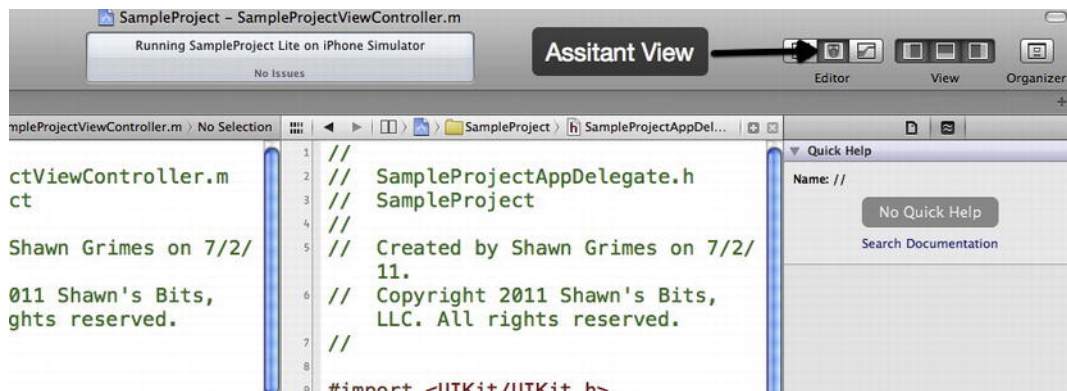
SampleProject – SampleProjectViewController.m

Running SampleProject Lite on iPhone Simulator

No Issues

Assitant View

Editor

View

Organizer

mpleProjectViewController.m 〉 No Selection

SampleProject 〉 SampleProjectAppDel...

Quick Help

Name: //

No Quick Help

Search Documentation

ctViewController.m
ct

Shawn Grimes on 7/2/

011 Shawn's Bits,
ghts reserved.

1 //
2 // SampleProjectAppDelegate.h
3 // SampleProject
4 //
5 // Created by Shawn Grimes on 7/2/11.
6 // Copyright 2011 Shawn's Bits, LLC. All rights reserved.
7 //
8
9 #import <UIKit/UIKit.h>